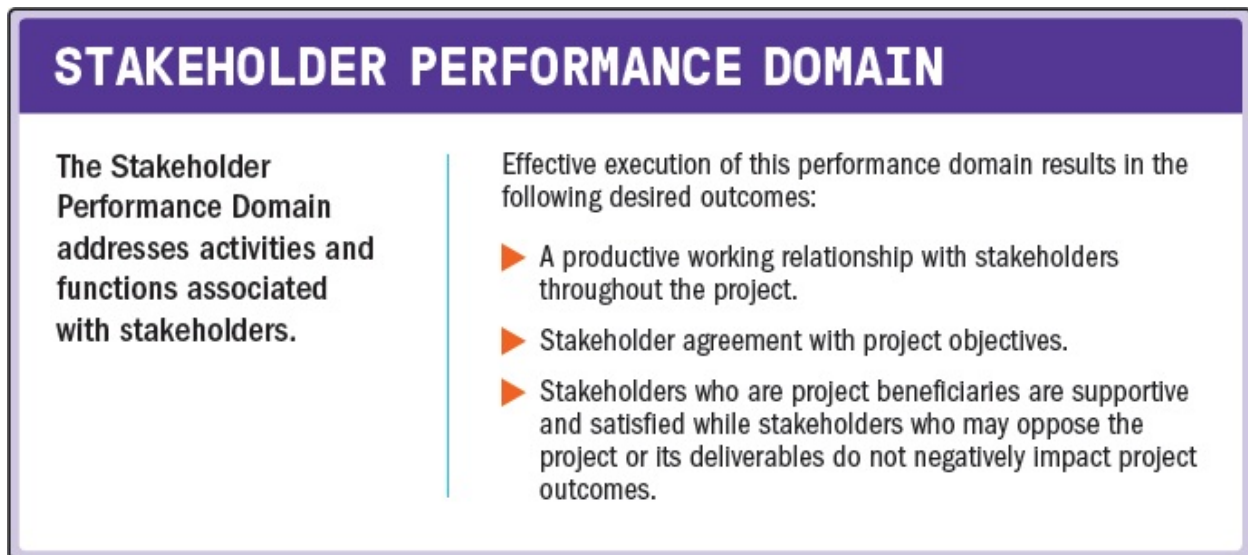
STAKEHOLDER PERFORMANCE DOMAIN

The Stakeholder Performance Domain addresses activities and functions associated with stakeholders.

Effective execution of this performance domain results in the following desired outcomes:

A productive working relationship with stakeholders throughout the project.

Stakeholder agreement with project objectives.

Stakeholders who are project beneficiaries are supportive and satisfied while stakeholders who may oppose the project or its deliverables do not negatively impact project outcomes.